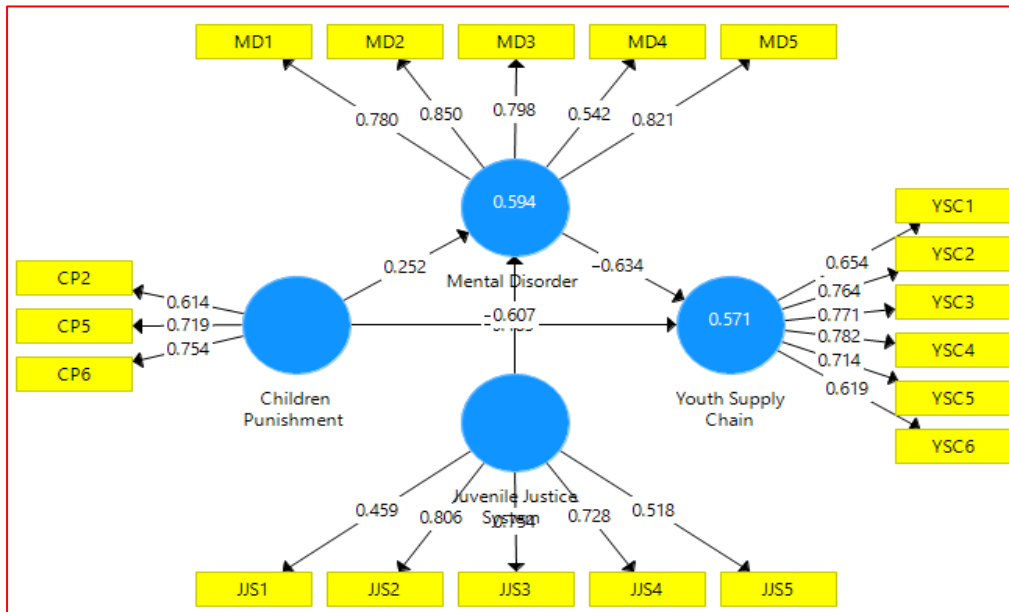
MD1
MD2
MD3
MD4
MD5
0.780
0.850
0.798
0.542
0.821
0.594
Mental Disorder
0.252
-0.634
CP2
CP5
CP6
0.614
0.719
0.754
-0.607
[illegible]
Children Punishment
0.571
Youth Supply Chain
YSC1
YSC2
YSC3
YSC4
YSC5
YSC6
0.654
0.764
0.771
0.782
0.714
0.619
Juvenile Justice System
0.459
0.806
0.754
0.728
0.518
JJS1
JJS2
JJS3
JJS4
JJS5